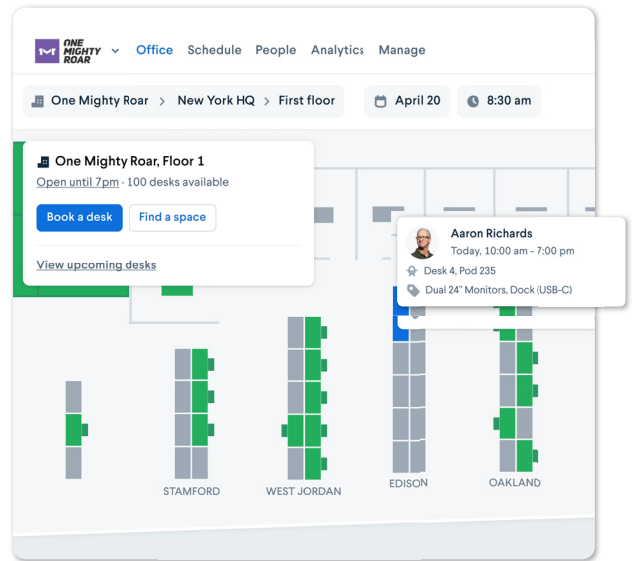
ONE MIGHTY ROAR

Office Schedule People Analytics Manage

One Mighty Roar > New York HQ > First floor

April 20

8:30 am

One Mighty Roar, Floor 1

Open until 7pm · 100 desks available

Book a desk

Find a space

View upcoming desks

Aaron Richards

Today, 10:00 am - 7:00 pm

Desk 4, Pod 235

Dual 24" Monitors, Dock (USB-C)

STAMFORD

WEST JORDAN

EDISON

OAKLAND